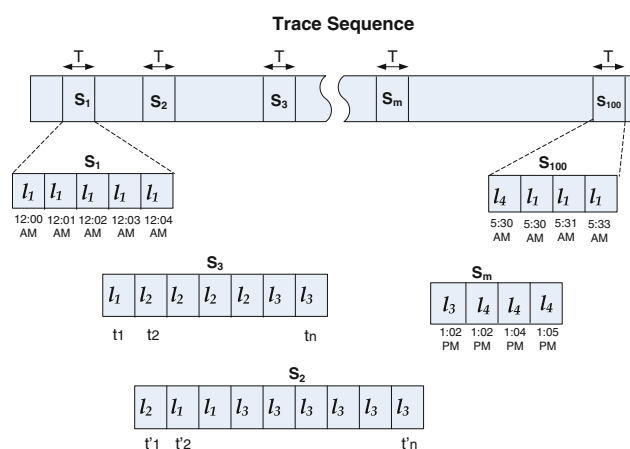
Trace Sequence

T T T T T

$S_1$ $S_2$ $S_3$ $S_m$ $S_{100}$

$S_1$

| $l_1$ | $l_1$ | $l_1$ | $l_1$ | $l_1$ |
|---|---|---|---|---|
| 12:00 AM | 12:01 AM | 12:02 AM | 12:03 AM | 12:04 AM |

$S_{100}$

| $l_4$ | $l_1$ | $l_1$ | $l_1$ |
|---|---|---|---|
| 5:30 AM | 5:30 AM | 5:31 AM | 5:33 AM |

$S_3$

| $l_1$ | $l_2$ | $l_2$ | $l_2$ | $l_2$ | $l_3$ | $l_3$ |
|---|---|---|---|---|---|---|
| t1 | t2 | | | | | tn |

$S_m$

| $l_3$ | $l_4$ | $l_4$ | $l_4$ |
|---|---|---|---|
| 1:02 PM | 1:02 PM | 1:04 PM | 1:05 PM |

$S_2$

| $l_2$ | $l_1$ | $l_1$ | $l_3$ | $l_3$ | $l_3$ | $l_3$ | $l_3$ |
|---|---|---|---|---|---|---|---|
| t'1 | t'2 | | | | | | t'n |